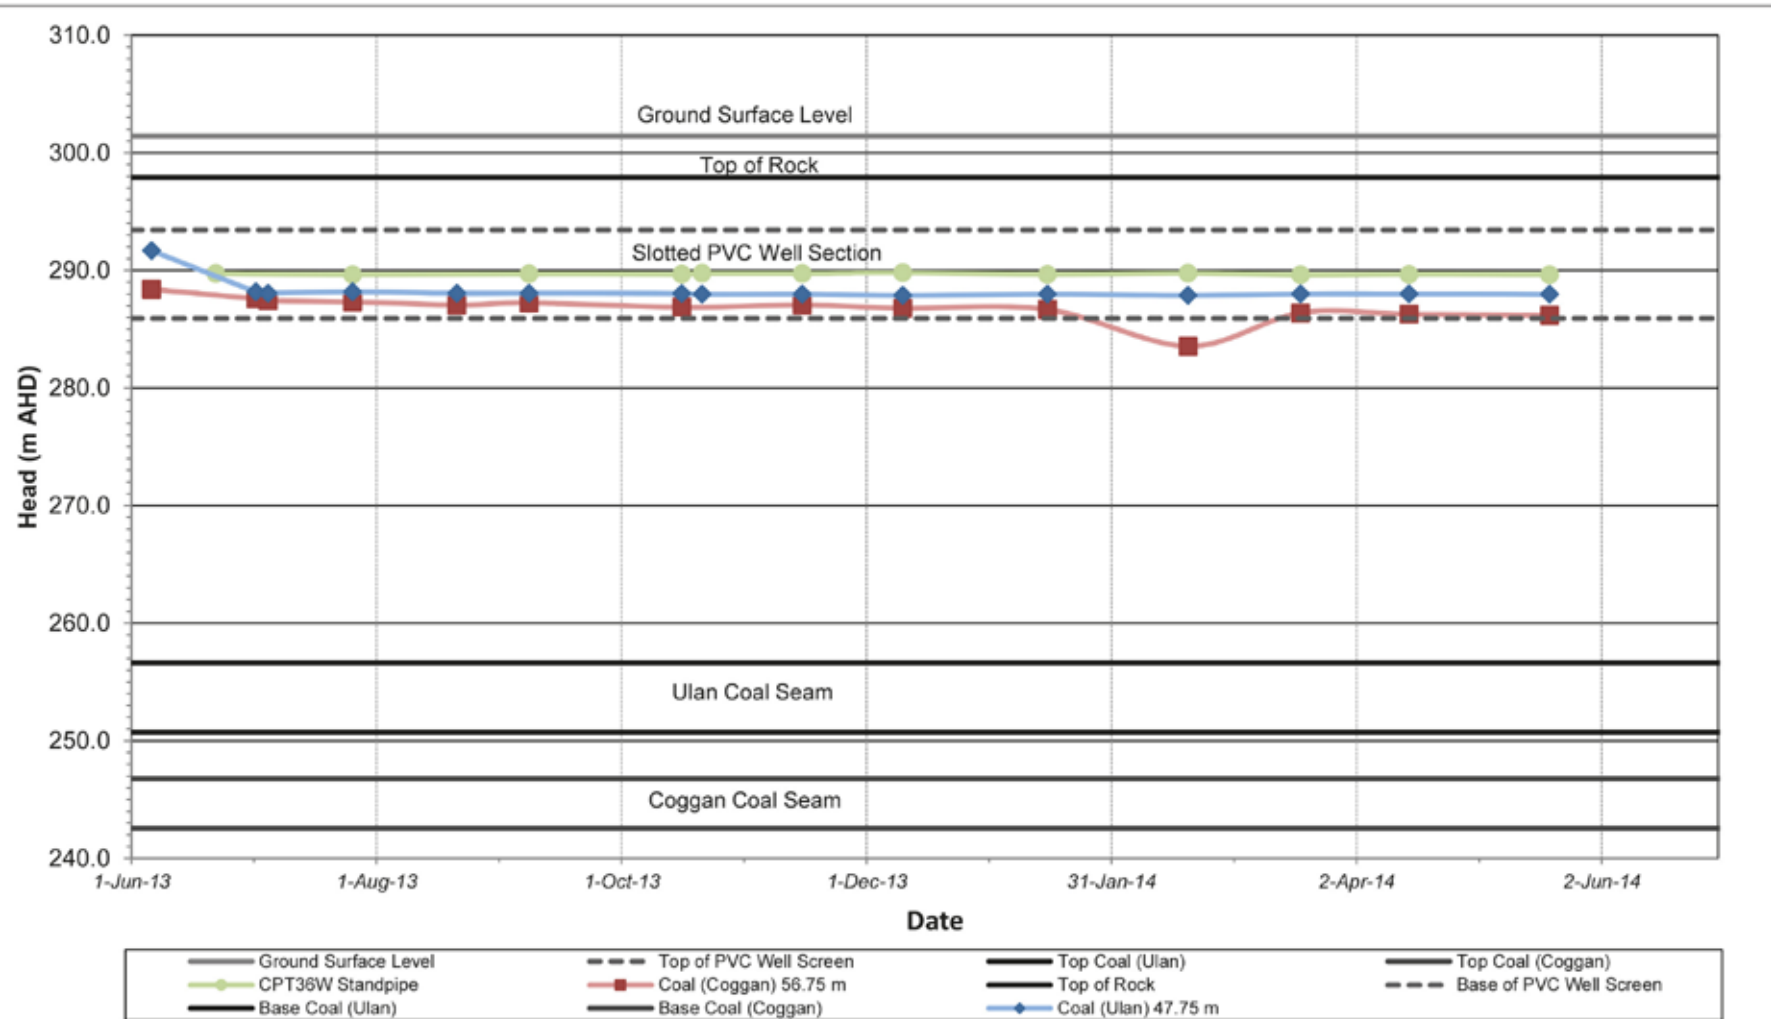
310.0
300.0
290.0
280.0
270.0
260.0
250.0
240.0

Head (m AHD)

Ground Surface Level
Top of Rock
Slotted PVC Well Section
Ulan Coal Seam
Coggan Coal Seam

1-Jun-13
1-Aug-13
1-Oct-13
1-Dec-13
31-Jan-14
2-Apr-14
2-Jun-14

Date

Ground Surface Level
Top of PVC Well Screen
Top Coal (Ulan)
Top Coal (Coggan)
CPT36W Standpipe
Coal (Coggan) 56.75 m
Top of Rock
Base of PVC Well Screen
Base Coal (Ulan)
Base Coal (Coggan)
Coal (Ulan) 47.75 m